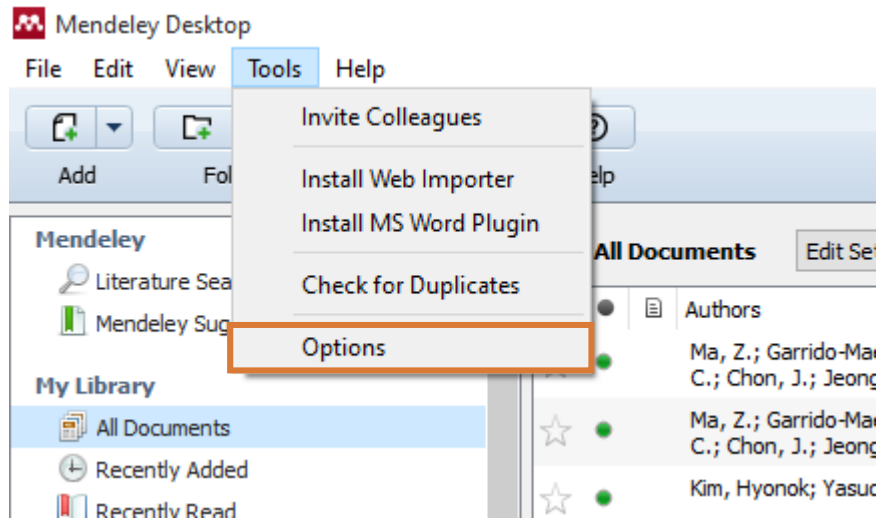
Mendeley Desktop

File Edit View Tools Help

Add Fo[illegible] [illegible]lp

Invite Colleagues

Install Web Importer

Install MS Word Plugin

Check for Duplicates

Options

Mendeley

Literature Sea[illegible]

Mendeley Sug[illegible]

My Library

All Documents

Recently Added

Recently Read

All Documents Edit Se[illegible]

Authors

Ma, Z.; Garrido-Ma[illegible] C.; Chon, J.; Jeong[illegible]

Ma, Z.; Garrido-Ma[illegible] C.; Chon, J.; Jeong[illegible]

Kim, Hyonok; Yasu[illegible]